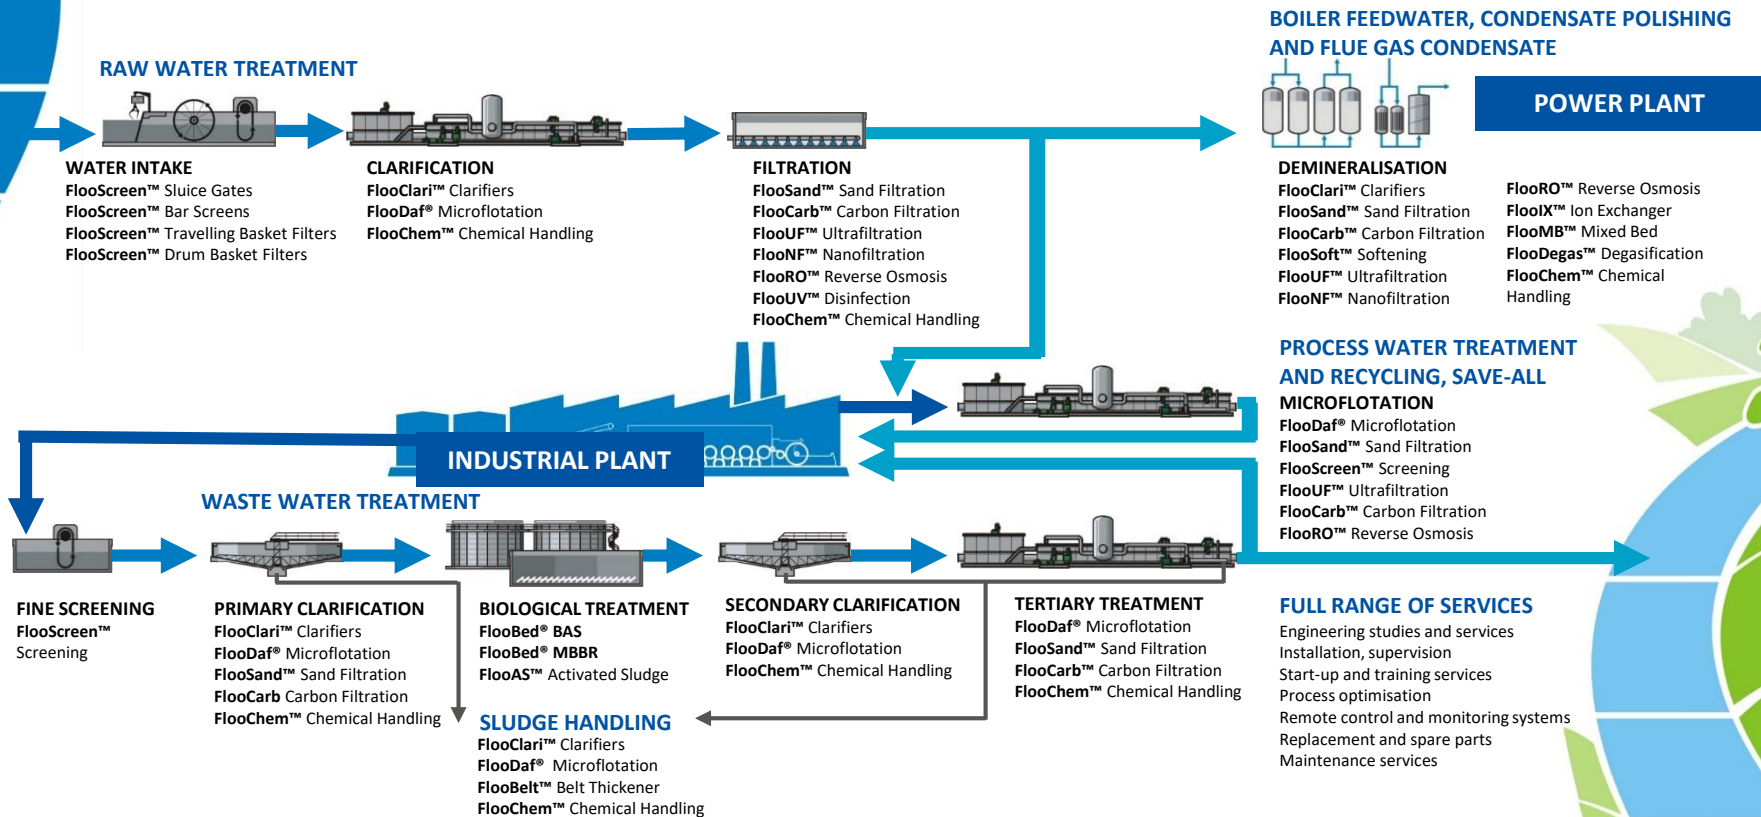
RAW WATER TREATMENT

BOILER FEEDWATER, CONDENSATE POLISHING AND FLUE GAS CONDENSATE

POWER PLANT

WATER INTAKE
FlooScreen™ Sluice Gates
FlooScreen™ Bar Screens
FlooScreen™ Travelling Basket Filters
FlooScreen™ Drum Basket Filters

CLARIFICATION
FlooClari™ Clarifiers
FlooDaf® Microflotation
FlooChem™ Chemical Handling

FILTRATION
FlooSand™ Sand Filtration
FlooCarb™ Carbon Filtration
FlooUF™ Ultrafiltration
FlooNF™ Nanofiltration
FlooRO™ Reverse Osmosis
FlooUV™ Disinfection
FlooChem™ Chemical Handling

DEMINERALISATION
FlooClari™ Clarifiers
FlooSand™ Sand Filtration
FlooCarb™ Carbon Filtration
FlooSoft™ Softening
FlooUF™ Ultrafiltration
FlooNF™ Nanofiltration

FlooRO™ Reverse Osmosis
FlooIX™ Ion Exchanger
FlooMB™ Mixed Bed
FlooDegas™ Degasification
FlooChem™ Chemical Handling

PROCESS WATER TREATMENT AND RECYCLING, SAVE-ALL
MICROFLOTATION
FlooDaf® Microflotation
FlooSand™ Sand Filtration
FlooScreen™ Screening
FlooUF™ Ultrafiltration
FlooCarb™ Carbon Filtration
FlooRO™ Reverse Osmosis

INDUSTRIAL PLANT

WASTE WATER TREATMENT

FINE SCREENING
FlooScreen™
Screening

PRIMARY CLARIFICATION
FlooClari™ Clarifiers
FlooDaf® Microflotation
FlooSand™ Sand Filtration
FlooCarb Carbon Filtration
FlooChem™ Chemical Handling

BIOLOGICAL TREATMENT
FlooBed® BAS
FlooBed® MBBR
FlooAS™ Activated Sludge

SECONDARY CLARIFICATION
FlooClari™ Clarifiers
FlooDaf® Microflotation
FlooChem™ Chemical Handling

TERTIARY TREATMENT
FlooDaf® Microflotation
FlooSand™ Sand Filtration
FlooCarb™ Carbon Filtration
FlooChem™ Chemical Handling

SLUDGE HANDLING
FlooClari™ Clarifiers
FlooDaf® Microflotation
FlooBelt™ Belt Thickener
FlooChem™ Chemical Handling

FULL RANGE OF SERVICES
Engineering studies and services
Installation, supervision
Start-up and training services
Process optimisation
Remote control and monitoring systems
Replacement and spare parts
Maintenance services